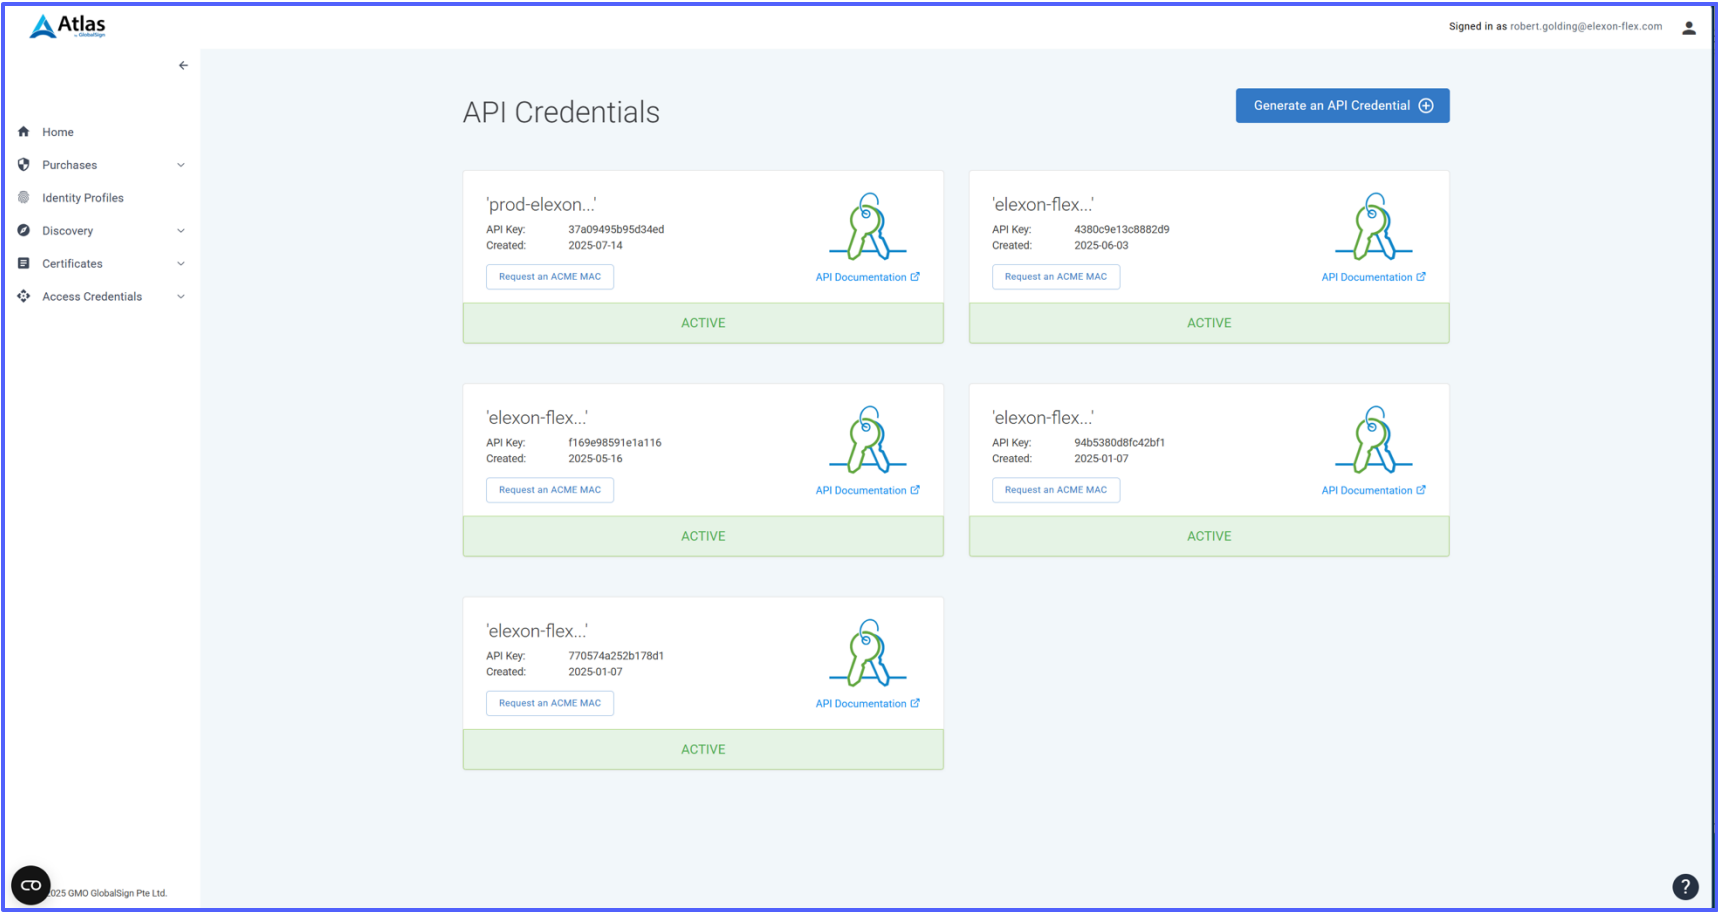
Atlas by GlobalSign

Signed in as robert.golding@elexon-flex.com

Home
Purchases
Identity Profiles
Discovery
Certificates
Access Credentials

API Credentials

Generate an API Credential

'prod-elexon...'
API Key: 37a09495b95d34ed
Created: 2025-07-14
Request an ACME MAC
API Documentation
ACTIVE

'elexon-flex...'
API Key: 4380c9e13c8882d9
Created: 2025-06-03
Request an ACME MAC
API Documentation
ACTIVE

'elexon-flex...'
API Key: f169e98591e1a116
Created: 2025-05-16
Request an ACME MAC
API Documentation
ACTIVE

'elexon-flex...'
API Key: 94b5380d8fc42bf1
Created: 2025-01-07
Request an ACME MAC
API Documentation
ACTIVE

'elexon-flex...'
API Key: 770574a252b178d1
Created: 2025-01-07
Request an ACME MAC
API Documentation
ACTIVE

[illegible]025 GMO GlobalSign Pte Ltd.

?